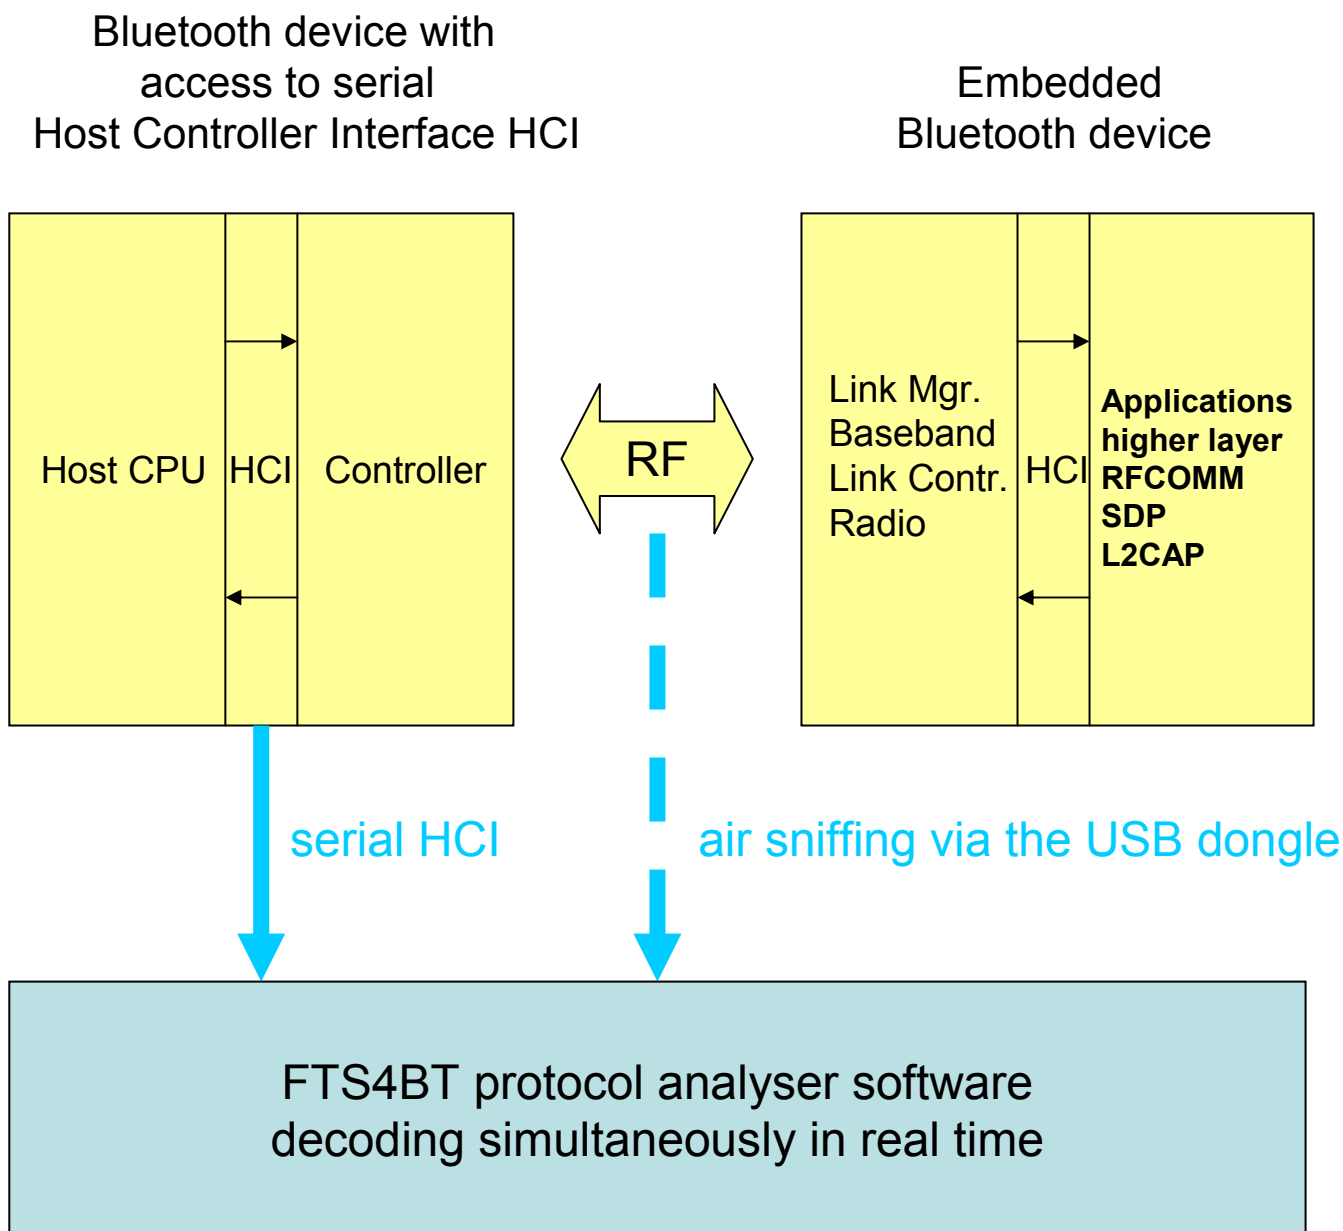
Bluetooth device with access to serial Host Controller Interface HCI

Embedded Bluetooth device

Host CPU

HCI

Controller

RF

Link Mgr.
Baseband
Link Contr.
Radio

HCI

Applications
higher layer
RFCOMM
SDP
L2CAP

serial HCI

air sniffing via the USB dongle

FTS4BT protocol analyser software decoding simultaneously in real time